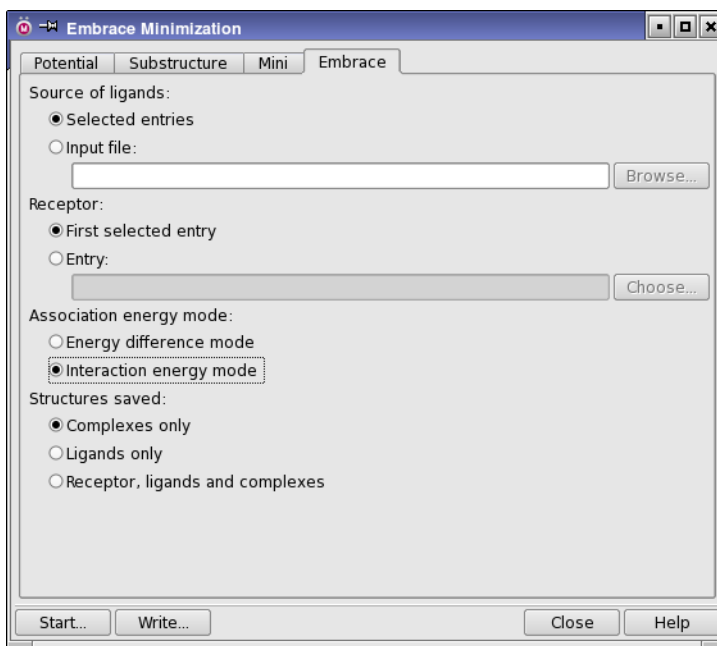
Embrace Minimization

Potential | Substructure | Mini | Embrace

Source of ligands:
Selected entries
Input file:
Browse...

Receptor:
First selected entry
Entry:
Choose...

Association energy mode:
Energy difference mode
Interaction energy mode

Structures saved:
Complexes only
Ligands only
Receptor, ligands and complexes

Start... Write... Close Help